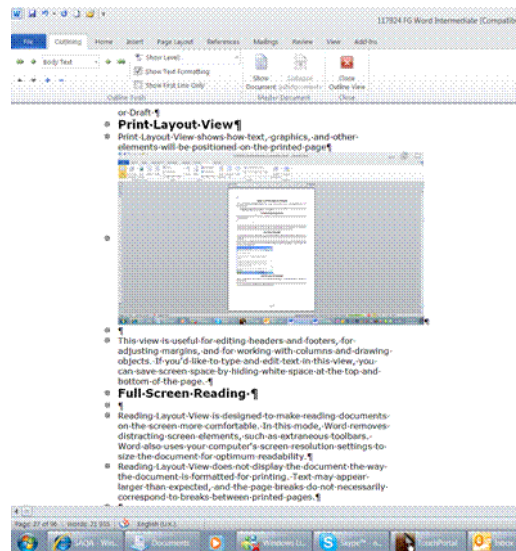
117824 FG Word Intermediate (Compatib

File Outlining Home Insert Page Layout References Mailings Review View Add-Ins

Body Text

Show Level:

Show Text Formatting

Show First Line Only

Outline Tools

Show Document

Collapse Subdocuments

Master Document

Close Outline View

Close

or-Draft-¶

Print-Layout-View¶

Print-Layout-View-shows-how-text,-graphics,-and-other-elements-will-be-positioned-on-the-printed-page¶

¶

This-view-is-useful-for-editing-headers-and-footers,-for-adjusting-margins,-and-for-working-with-columns-and-drawing-objects.-If-you'd-like-to-type-and-edit-text-in-this-view,-you-can-save-screen-space-by-hiding-white-space-at-the-top-and-bottom-of-the-page.-¶

Full-Screen-Reading-¶

¶

Reading-Layout-View-is-designed-to-make-reading-documents-on-the-screen-more-comfortable.-In-this-mode,-Word-removes-distracting-screen-elements,-such-as-extraneous-toolbars.-Word-also-uses-your-computer's-screen-resolution-settings-to-size-the-document-for-optimum-readability.¶

Reading-Layout-View-does-not-display-the-document-the-way-the-document-is-formatted-for-printing.-Text-may-appear-larger-than-expected,-and-the-page-breaks-do-not-necessarily-correspond-to-breaks-between-printed-pages.¶

Page: 27 of 96 | Words: 21,933 | English (U.K.)

SAQA Wo... Documents Windows Li... Skype™ CoachPortal Inbox